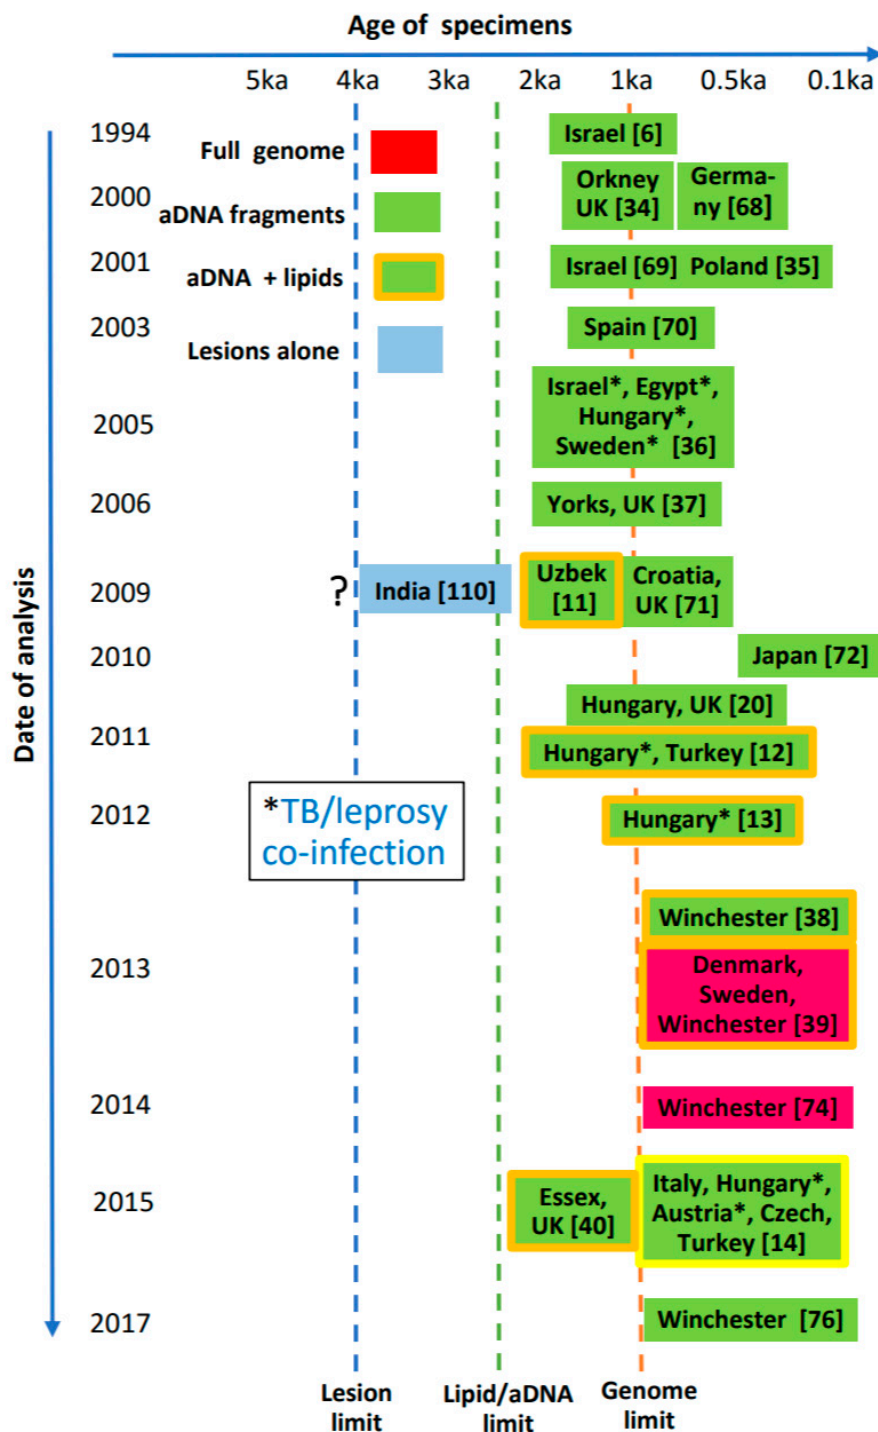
Age of specimens

5ka 4ka 3ka 2ka 1ka 0.5ka 0.1ka

Date of analysis

1994 Full genome Israel [6]

2000 aDNA fragments Orkney UK [34] Germany [68]

2001 aDNA + lipids Israel [69] Poland [35]

2003 Lesions alone Spain [70]

2005 Israel*, Egypt*, Hungary*, Sweden* [36]

2006 Yorks, UK [37]

2009 ? India [110] Uzbek [11] Croatia, UK [71]

2010 Japan [72]

2011 Hungary, UK [20] Hungary*, Turkey [12]

2012 *TB/leprosy co-infection Hungary* [13]

2013 Winchester [38] Denmark, Sweden, Winchester [39]

2014 Winchester [74]

2015 Essex, UK [40] Italy, Hungary*, Austria*, Czech, Turkey [14]

2017 Winchester [76]

Lesion limit Lipid/aDNA limit Genome limit